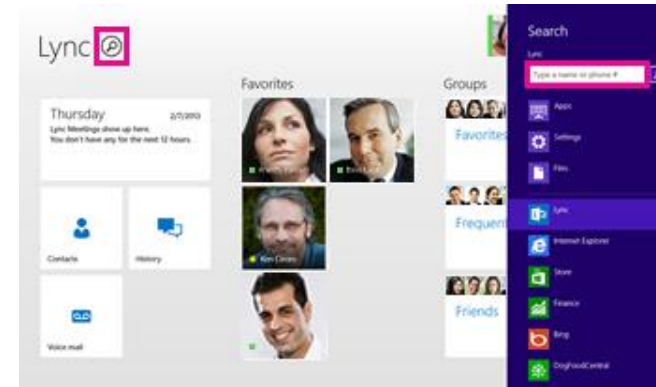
Lync

Thursday 2/7/2013
Lync Meetings show up here. You don't have any for the next 12 hours.

Contacts

History

Voice mail

Favorites

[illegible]

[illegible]

Ken Circos

Groups

Favorites

Frequent

Friends

Search

Lync

Type a name or phone #

Apps

Settings

Files

Lync

Internet Explorer

Store

Finance

Bing

DogfoodCentral